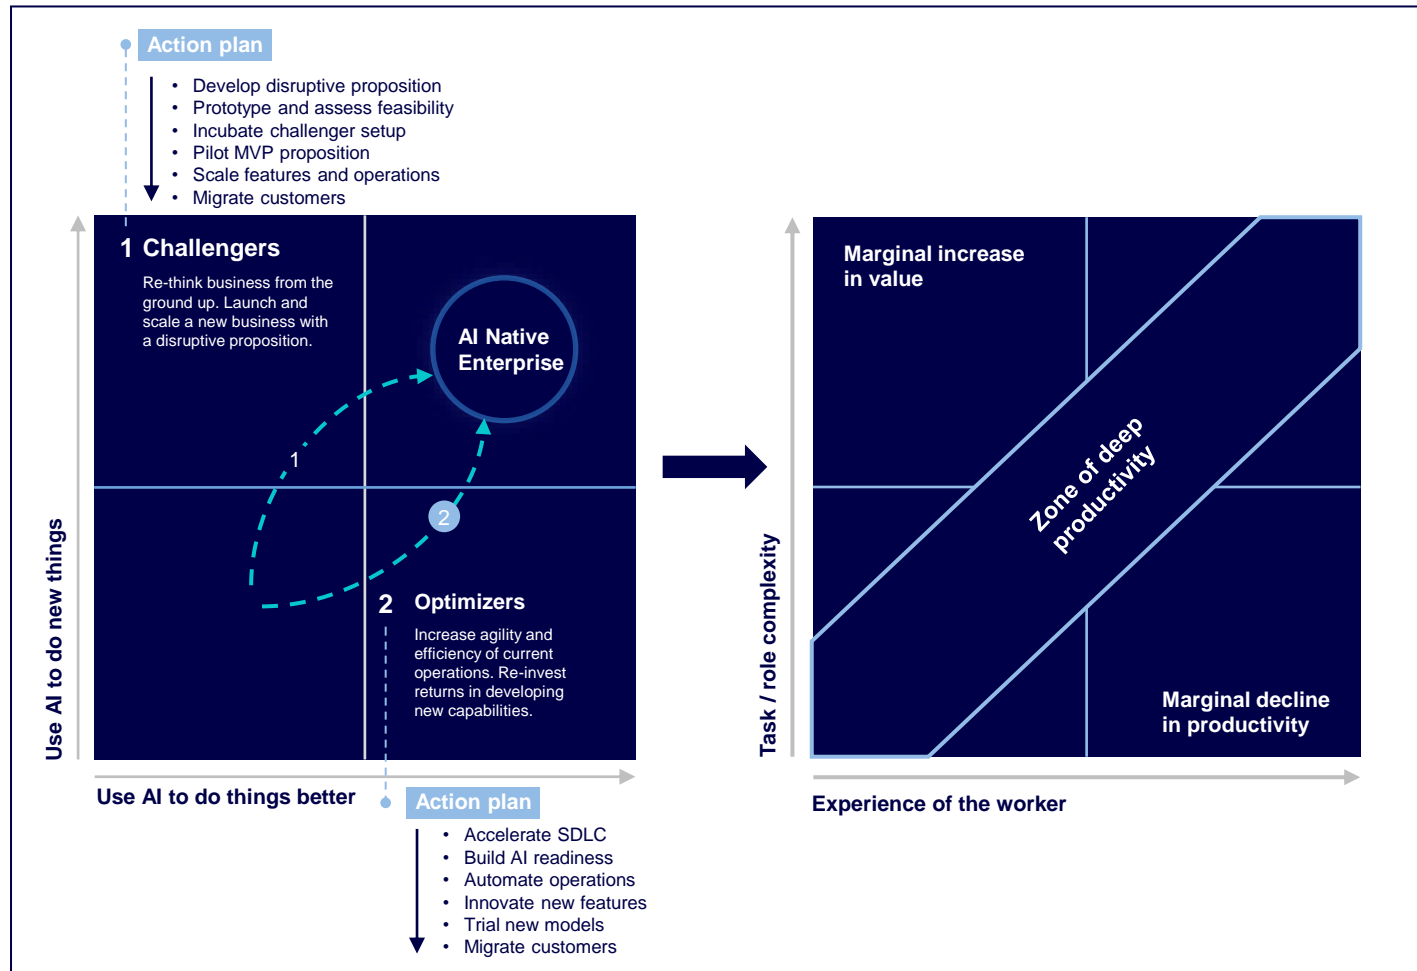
Action plan

- Develop disruptive proposition
- Prototype and assess feasibility
- Incubate challenger setup
- Pilot MVP proposition
- Scale features and operations
- Migrate customers

1 Challengers

Re-think business from the ground up. Launch and scale a new business with a disruptive proposition.

AI Native Enterprise

1

2

2 Optimizers

Increase agility and efficiency of current operations. Re-invest returns in developing new capabilities.

Use AI to do new things

Use AI to do things better

Action plan

- Accelerate SDLC
- Build AI readiness
- Automate operations
- Innovate new features
- Trial new models
- Migrate customers

Marginal increase in value

Zone of deep productivity

Marginal decline in productivity

Task / role complexity

Experience of the worker